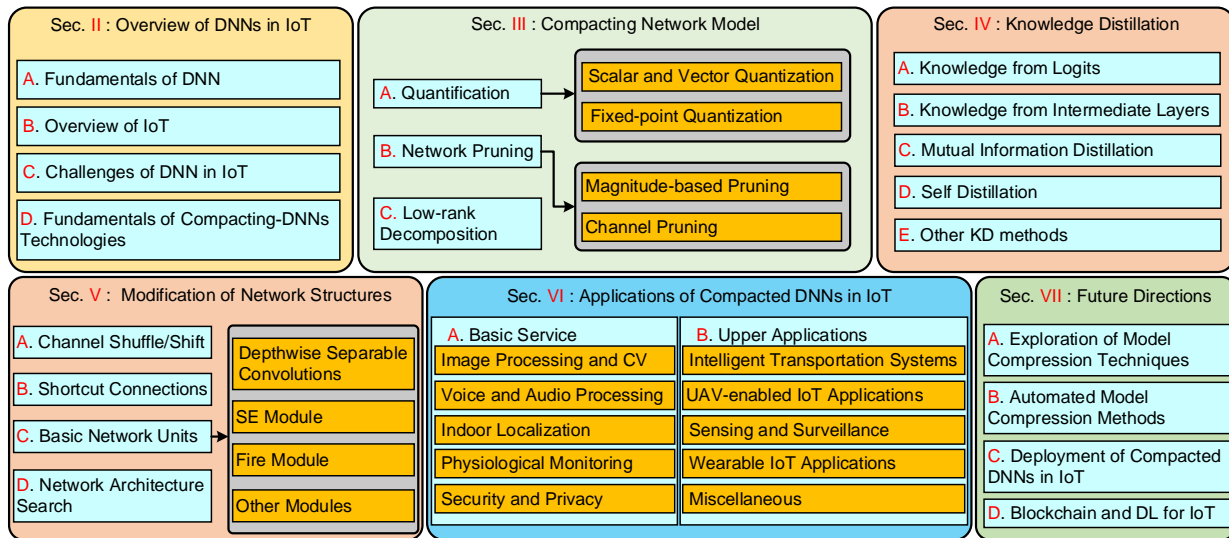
Sec. II : Overview of DNNs in IoT

A. Fundamentals of DNN

B. Overview of IoT

C. Challenges of DNN in IoT

D. Fundamentals of Compacting-DNNs Technologies

Sec. III : Compacting Network Model

A. Quantification

Scalar and Vector Quantization

Fixed-point Quantization

B. Network Pruning

C. Low-rank Decomposition

Magnitude-based Pruning

Channel Pruning

Sec. IV : Knowledge Distillation

A. Knowledge from Logits

B. Knowledge from Intermediate Layers

C. Mutual Information Distillation

D. Self Distillation

E. Other KD methods

Sec. V : Modification of Network Structures

A. Channel Shuffle/Shift

B. Shortcut Connections

C. Basic Network Units

D. Network Architecture Search

Depthwise Separable Convolutions

SE Module

Fire Module

Other Modules

Sec. VI : Applications of Compacted DNNs in IoT

A. Basic Service

Image Processing and CV

Voice and Audio Processing

Indoor Localization

Physiological Monitoring

Security and Privacy

B. Upper Applications

Intelligent Transportation Systems

UAV-enabled IoT Applications

Sensing and Surveillance

Wearable IoT Applications

Miscellaneous

Sec. VII : Future Directions

A. Exploration of Model Compression Techniques

B. Automated Model Compression Methods

C. Deployment of Compacted DNNs in IoT

D. Blockchain and DL for IoT